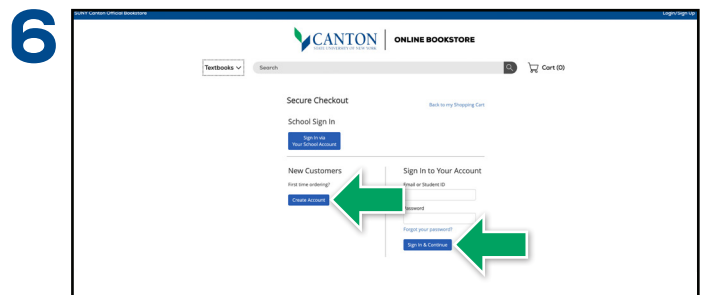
6

SUNY Canton Official Bookstore

Login/Sign Up

CANTON
STATE UNIVERSITY OF NEW YORK

ONLINE BOOKSTORE

Textbooks

Search

Cart (0)

Secure Checkout

Back to my Shopping Cart

School Sign In

Sign In via Your School Account

New Customers

First time ordering?

Create Account

Sign In to Your Account

Email or Student ID

Password

Forgot your password?

Sign In & Continue